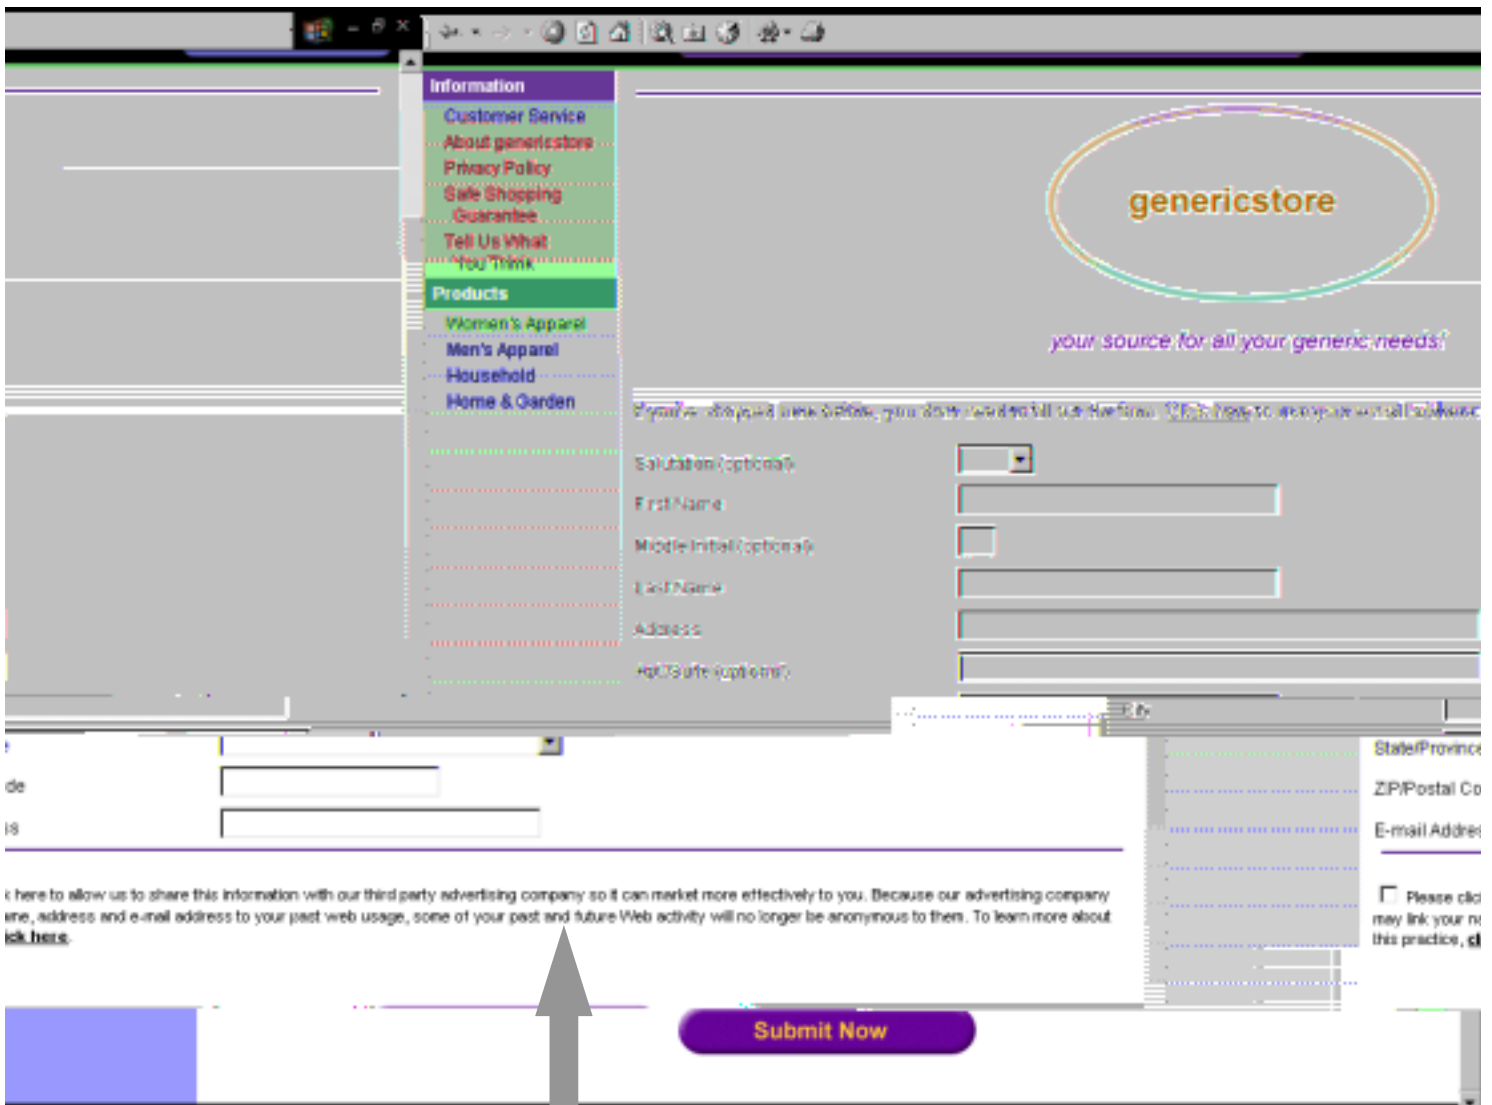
Information
Customer Service
About genericstore
Privacy Policy
Safe Shopping Guarantee
Tell Us What You Think

Products
Women's Apparel
Men's Apparel
Household
Home & Garden

genericstore

your source for all your generic needs!

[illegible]

Salutation (optional)
First Name
Middle Initial (optional)
Last Name
Address
Apt/Suite (optional)
City
State/Province
ZIP/Postal Co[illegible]
E-mail Addre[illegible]

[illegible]e
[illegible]de
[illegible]s

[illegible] here to allow us to share this information with our third party advertising company so it can market more effectively to you. Because our advertising company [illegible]me, address and e-mail address to your past web usage, some of your past and future Web activity will no longer be anonymous to them. To learn more about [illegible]ick here.

Please clic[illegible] may link your n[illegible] this practice, cl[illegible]

Submit Now